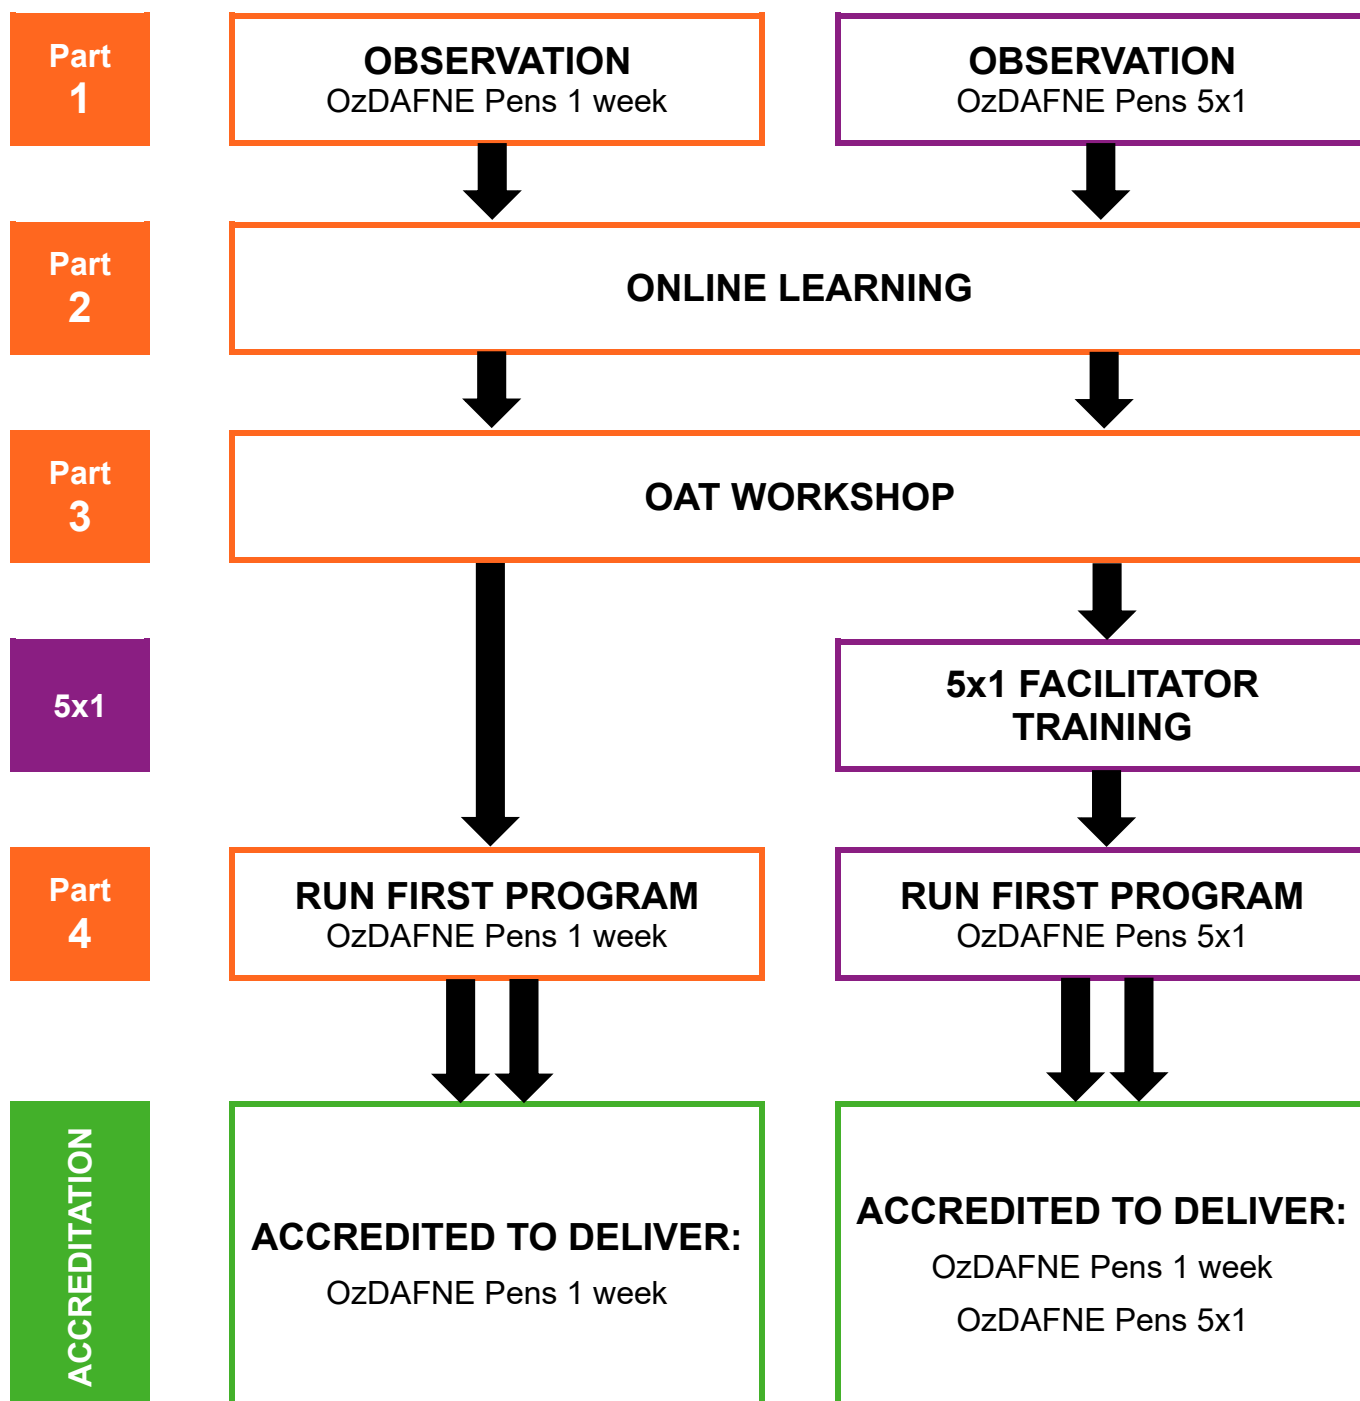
Part 1

OBSERVATION
OzDAFNE Pens 1 week

OBSERVATION
OzDAFNE Pens 5x1

Part 2

ONLINE LEARNING

Part 3

OAT WORKSHOP

5x1

5x1 FACILITATOR TRAINING

Part 4

RUN FIRST PROGRAM
OzDAFNE Pens 1 week

RUN FIRST PROGRAM
OzDAFNE Pens 5x1

ACCREDITATION

ACCREDITED TO DELIVER:
OzDAFNE Pens 1 week

ACCREDITED TO DELIVER:
OzDAFNE Pens 1 week
OzDAFNE Pens 5x1